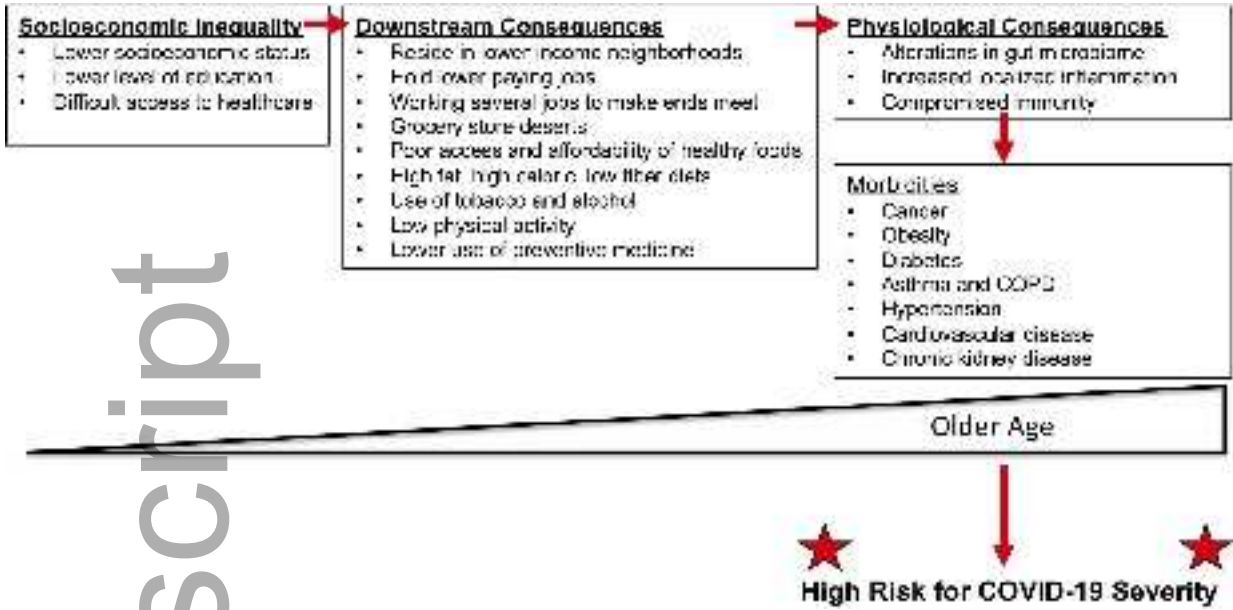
Socioeconomic Inequality
- Lower socioeconomic status
- Lower level of education
- Difficult access to healthcare

Downstream Consequences
- Reside in lower income neighborhoods
- Hold lower paying jobs
- Working several jobs to make ends meet
- Grocery store deserts
- Poor access and affordability of healthy foods
- High fat, high calorie, low fiber diets
- Use of tobacco and alcohol
- Low physical activity
- Lower use of preventive medicine

Physiological Consequences
- Alterations in gut microbiome
- Increased localized inflammation
- Compromised immunity

Morbidities
- Cancer
- Obesity
- Diabetes
- Asthma and COPD
- Hypertension
- Cardiovascular disease
- Chronic kidney disease

Older Age

High Risk for COVID-19 Severity

script